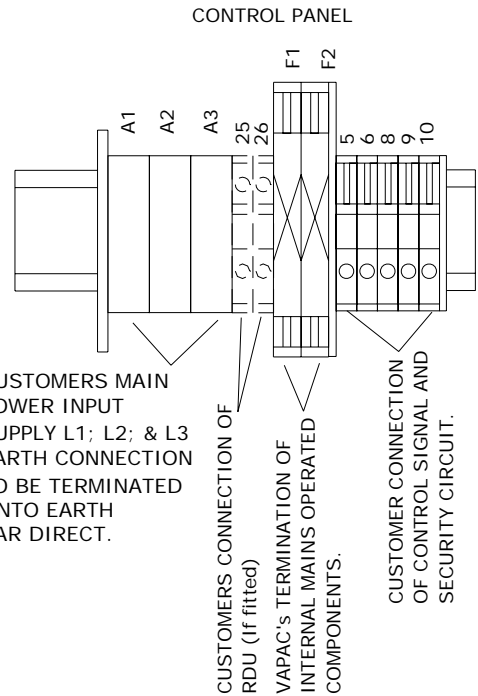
CONTROL PANEL

A1
A2
A3
25
26
F1
F2
5
6
8
9
10

USTOMERS MAIN
OWER INPUT
UPPLY L1; L2; & L3
ARTH CONNECTION
O BE TERMINATED
NTO EARTH
AR DIRECT.

CUSTOMERS CONNECTION OF RDU (If fitted)

VAPAC's TERMINATION OF INTERNAL MAINS OPERATED COMPONENTS.

CUSTOMER CONNECTION OF CONTROL SIGNAL AND SECURITY CIRCUIT.